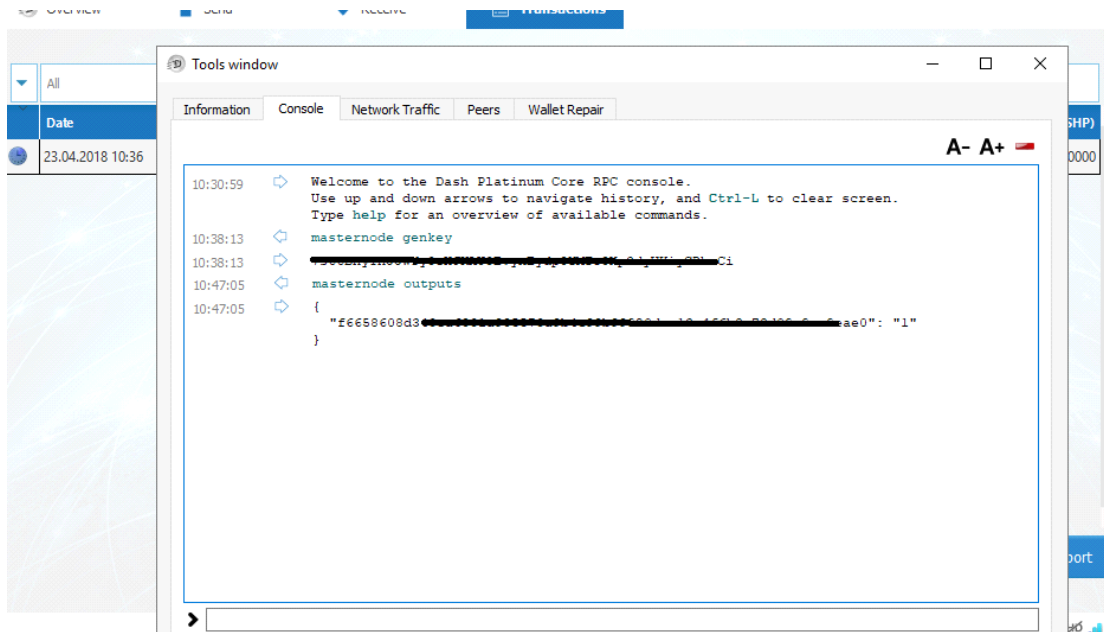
Overview Send Receive Transactions

All

Date

23.04.2018 10:36

SHP)

0000

Tools window

Information Console Network Traffic Peers Wallet Repair

A- A+

10:30:59 Welcome to the Dash Platinum Core RPC console.
Use up and down arrows to navigate history, and Ctrl-L to clear screen.
Type help for an overview of available commands.

10:38:13 masternode genkey

10:38:13 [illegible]Ci

10:47:05 masternode outputs

10:47:05 {
"f6658608d3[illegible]ae0": "1"
}

port

>